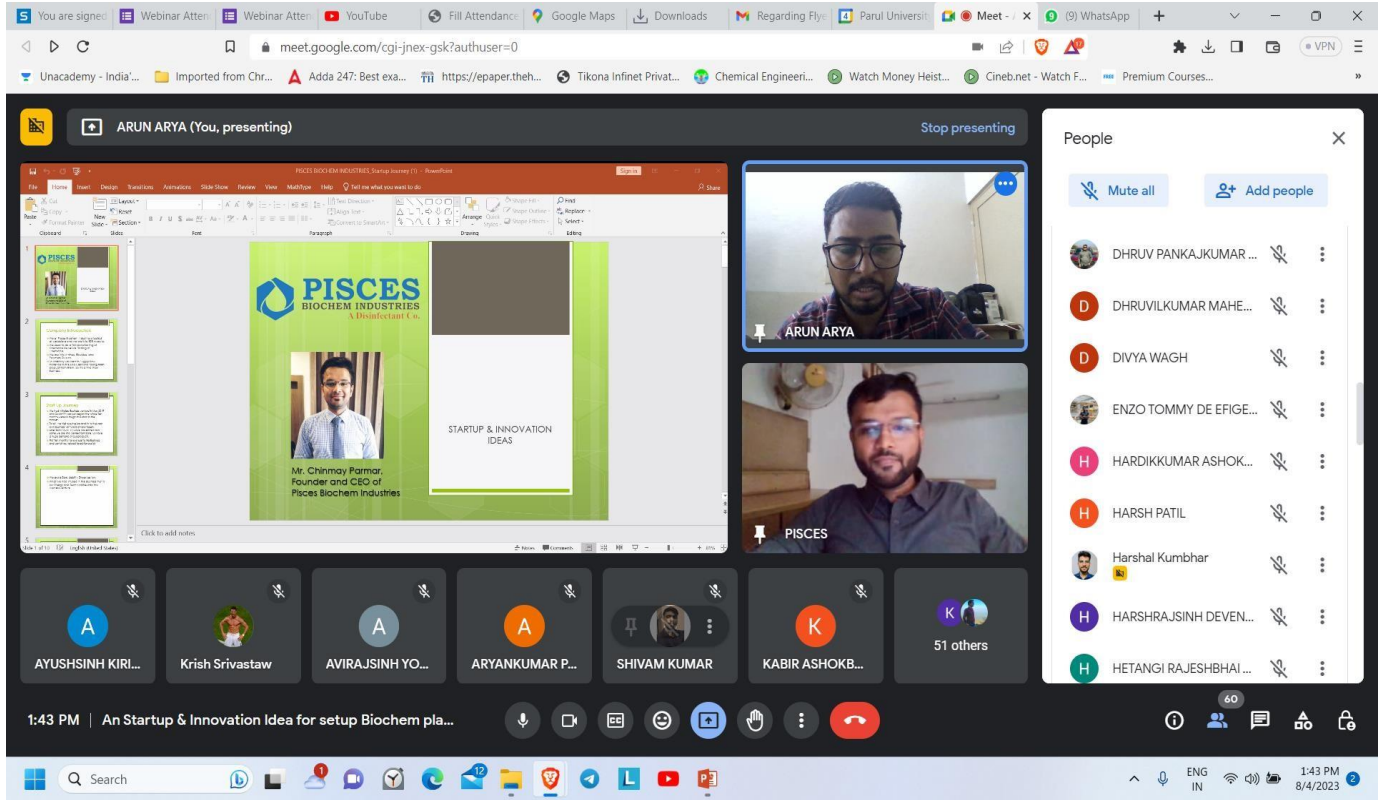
You are signed | Webinar Atten | Webinar Atten | YouTube | Fill Attendance | Google Maps | Downloads | Regarding Flye | Parul Universit | Meet - | (9) WhatsApp

meet.google.com/cgi-jnex-gsk?authuser=0

Unacademy - India'... | Imported from Chr... | Adda 247: Best exa... | https://epaper.theh... | Tikona Infinet Privat... | Chemical Engineeri... | Watch Money Heist... | Cineb.net - Watch F... | Premium Courses...

ARUN ARYA (You, presenting)

Stop presenting

PISCES BIOCHEM INDUSTRIES_Startup Journey (1) - PowerPoint

File Home Insert Design Transitions Animations Slide Show Review View MathType Help Tell me what you want to do

PISCES
BIOCHEM INDUSTRIES
A Disinfectant Co.

Mr. Chinmay Parmar,
Founder and CEO of
Pisces Biochem Industries

STARTUP & INNOVATION IDEAS

Click to add notes

ARUN ARYA

PISCES

People

Mute all

Add people

DHRUV PANKAJKUMAR ...

DHRUVILKUMAR MAHE...

DIVYA WAGH

ENZO TOMMY DE EFIGE...

HARDIKKUMAR ASHOK...

HARSH PATIL

Harshal Kumbhar

HARSHRAJSINH DEVEN...

HETANGI RAJESHBHAI ...

AYUSHSINH KIRI...

Krish Srivastaw

AVIRAJSINH YO...

ARYANKUMAR P...

SHIVAM KUMAR

KABIR ASHOKB...

51 others

1:43 PM | An Startup & Innovation Idea for setup Biochem pla...

60

Search

ENG IN

1:43 PM
8/4/2023